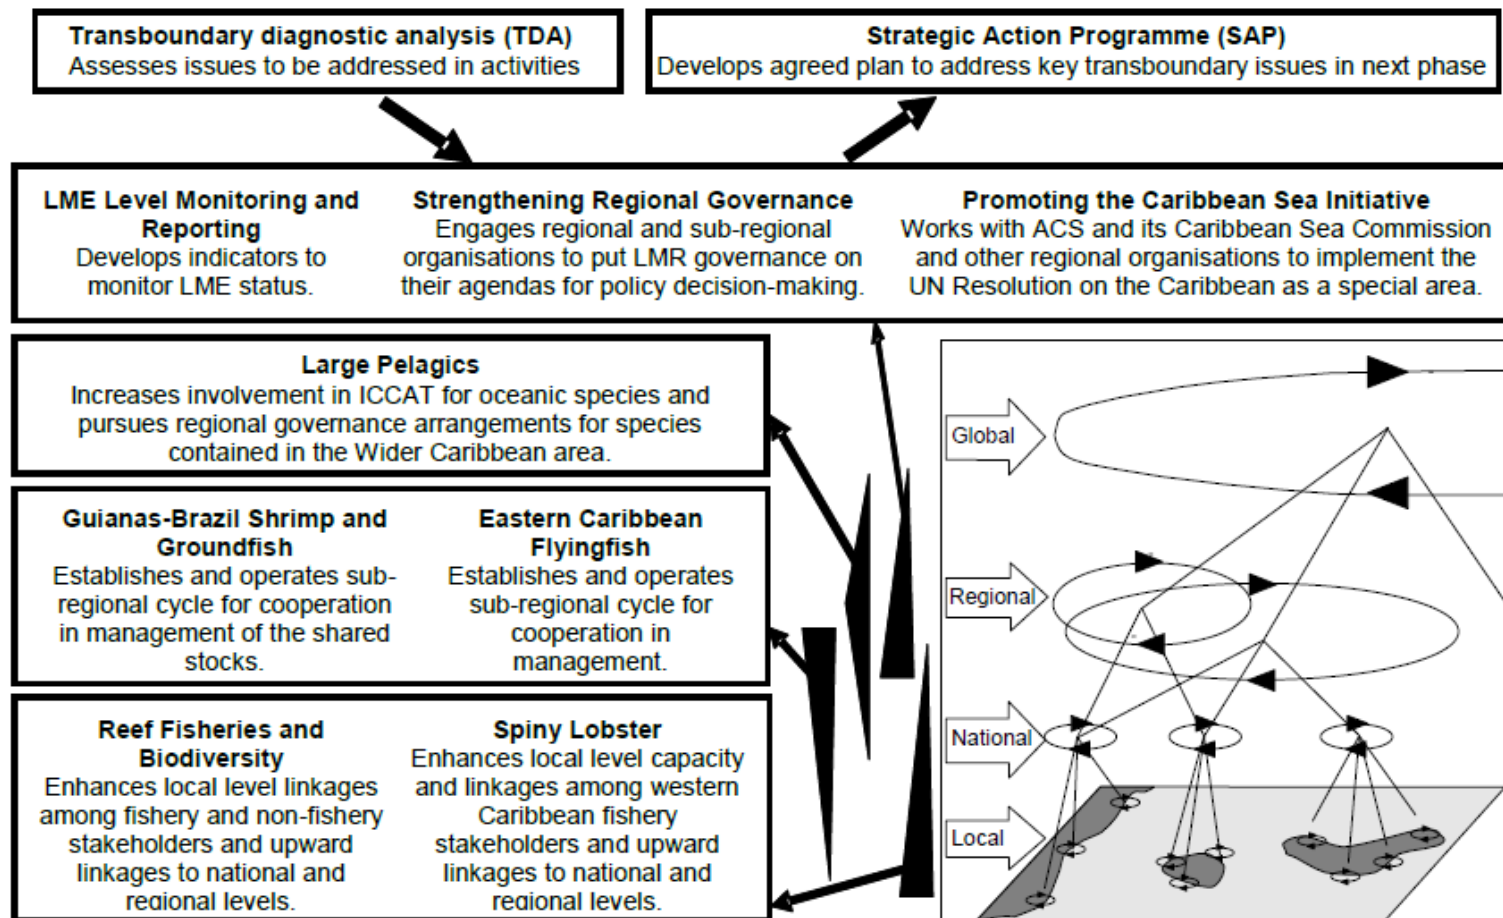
Transboundary diagnostic analysis (TDA)
Assesses issues to be addressed in activities

Strategic Action Programme (SAP)
Develops agreed plan to address key transboundary issues in next phase

LME Level Monitoring and Reporting
Develops indicators to monitor LME status.

Strengthening Regional Governance
Engages regional and sub-regional organisations to put LMR governance on their agendas for policy decision-making.

Promoting the Caribbean Sea Initiative
Works with ACS and its Caribbean Sea Commission and other regional organisations to implement the UN Resolution on the Caribbean as a special area.

Large Pelagics
Increases involvement in ICCAT for oceanic species and pursues regional governance arrangements for species contained in the Wider Caribbean area.

Guianas-Brazil Shrimp and Groundfish
Establishes and operates sub-regional cycle for cooperation in management of the shared stocks.

Eastern Caribbean Flyingfish
Establishes and operates sub-regional cycle for cooperation in management.

Reef Fisheries and Biodiversity
Enhances local level linkages among fishery and non-fishery stakeholders and upward linkages to national and regional levels.

Spiny Lobster
Enhances local level capacity and linkages among western Caribbean fishery stakeholders and upward linkages to national and regional levels.

Global

Regional

National

Local